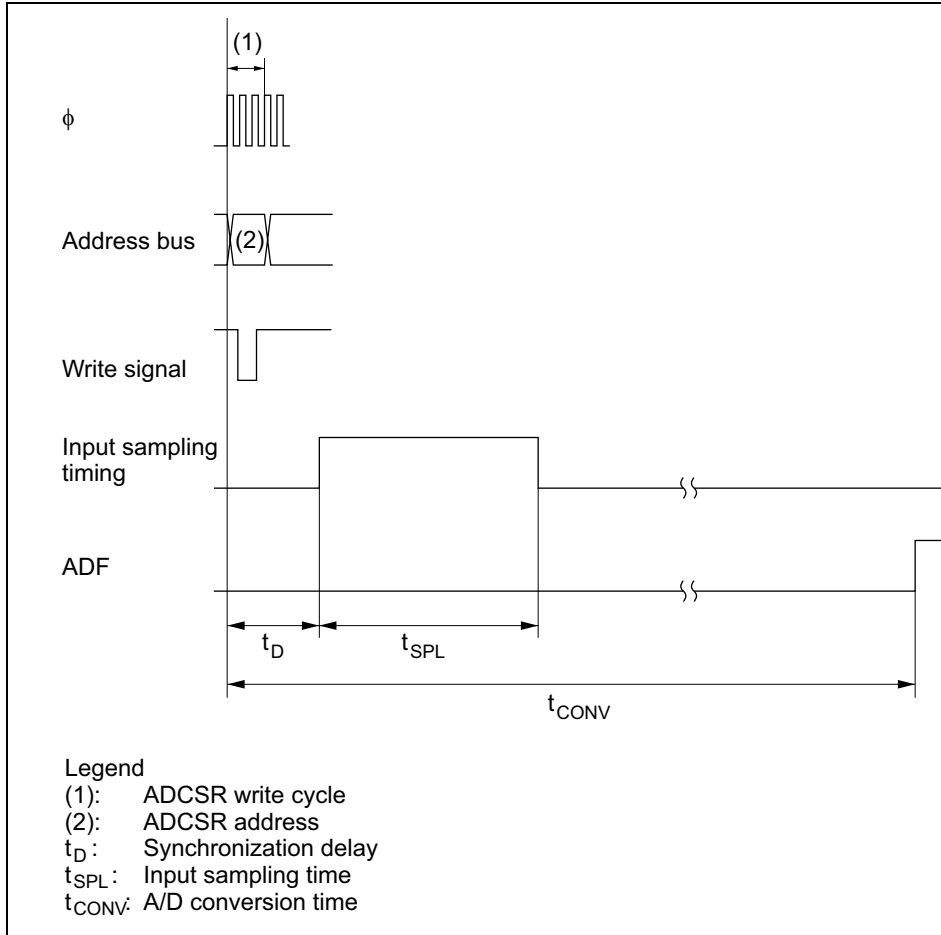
(1)

$\phi$

Address bus (2)

Write signal

Input sampling timing

ADF

$t_D$ $t_{SPL}$

$t_{CONV}$

Legend
(1): ADCSR write cycle
(2): ADCSR address
$t_D$: Synchronization delay
$t_{SPL}$: Input sampling time
$t_{CONV}$: A/D conversion time